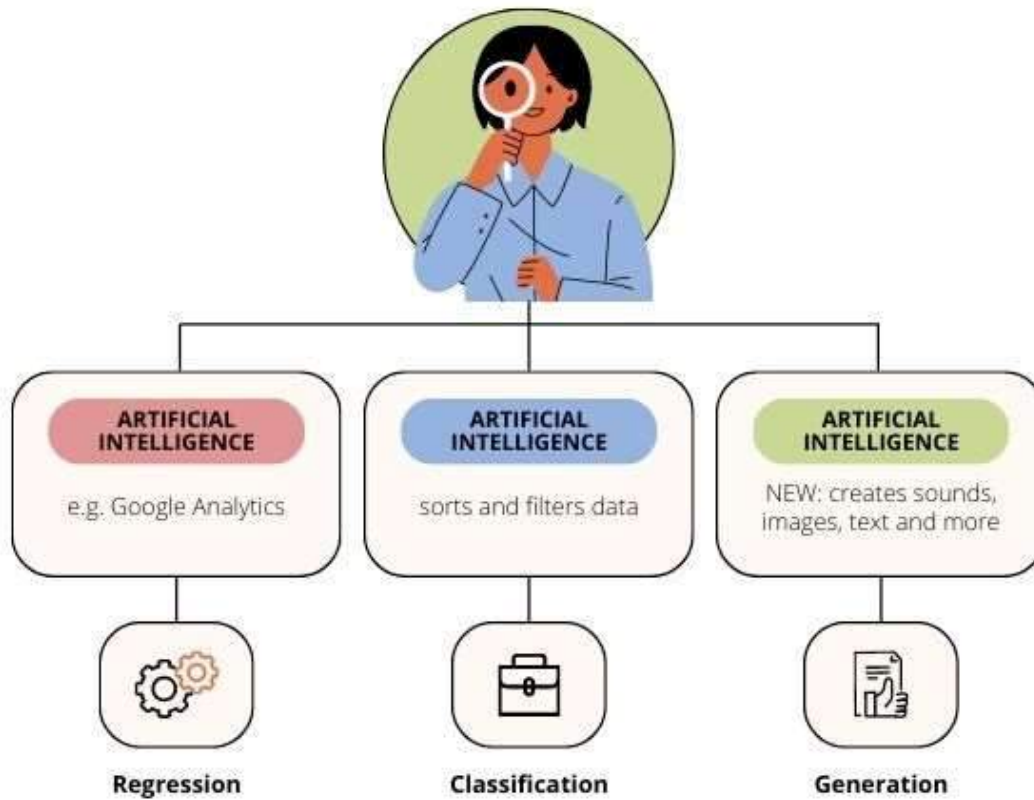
ARTIFICIAL INTELLIGENCE

e.g. Google Analytics

ARTIFICIAL INTELLIGENCE

sorts and filters data

ARTIFICIAL INTELLIGENCE

NEW: creates sounds, images, text and more

Regression

Classification

Generation